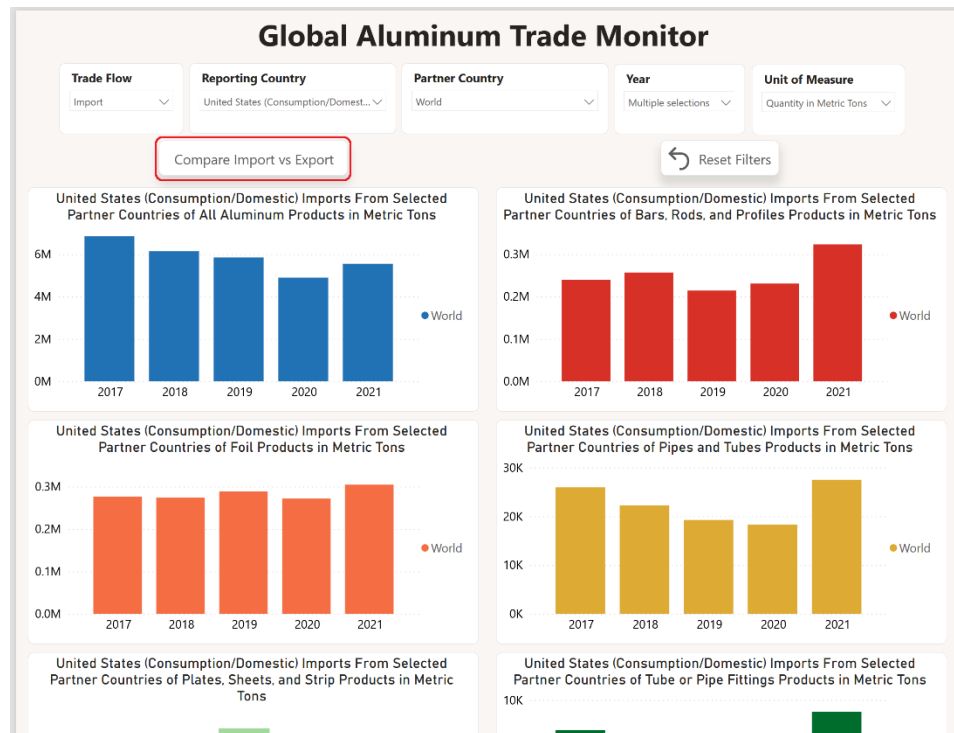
Global Aluminum Trade Monitor

Trade Flow
Import

Reporting Country
United States (Consumption/Domest...

Partner Country
World

Year
Multiple selections

Unit of Measure
Quantity in Metric Tons

Compare Import vs Export

Reset Filters

United States (Consumption/Domestic) Imports From Selected Partner Countries of All Aluminum Products in Metric Tons

6M
4M
2M
0M
2017 2018 2019 2020 2021
World

United States (Consumption/Domestic) Imports From Selected Partner Countries of Bars, Rods, and Profiles Products in Metric Tons

0.3M
0.2M
0.1M
0.0M
2017 2018 2019 2020 2021
World

United States (Consumption/Domestic) Imports From Selected Partner Countries of Foil Products in Metric Tons

0.3M
0.2M
0.1M
0.0M
2017 2018 2019 2020 2021
World

United States (Consumption/Domestic) Imports From Selected Partner Countries of Pipes and Tubes Products in Metric Tons

30K
20K
10K
0K
2017 2018 2019 2020 2021
World

United States (Consumption/Domestic) Imports From Selected Partner Countries of Plates, Sheets, and Strip Products in Metric Tons

United States (Consumption/Domestic) Imports From Selected Partner Countries of Tube or Pipe Fittings Products in Metric Tons

10K